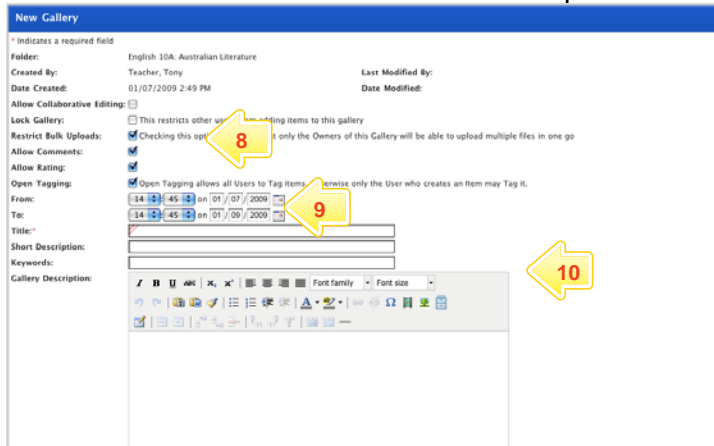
New Gallery

* Indicates a required field

Folder: English 10A: Australian Literature

Created By: Teacher, Tony

Last Modified By:

Date Created: 01/07/2009 2:49 PM

Date Modified:

Allow Collaborative Editing:

Lock Gallery: This restricts other u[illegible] adding items to this gallery

Restrict Bulk Uploads: Checking this opt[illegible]t only the Owners of this Gallery will be able to upload multiple files in one go

Allow Comments:

Allow Rating:

Open Tagging: Open Tagging allows all Users to Tag Items. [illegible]erwise only the User who creates an Item may Tag it.

From: 14 : 45 on 01 / 07 / 2009

To: 14 : 45 on 01 / 09 / 2009

Title:*

Short Description:

Keywords:

Gallery Description:

Font family

Font size

8

9

10